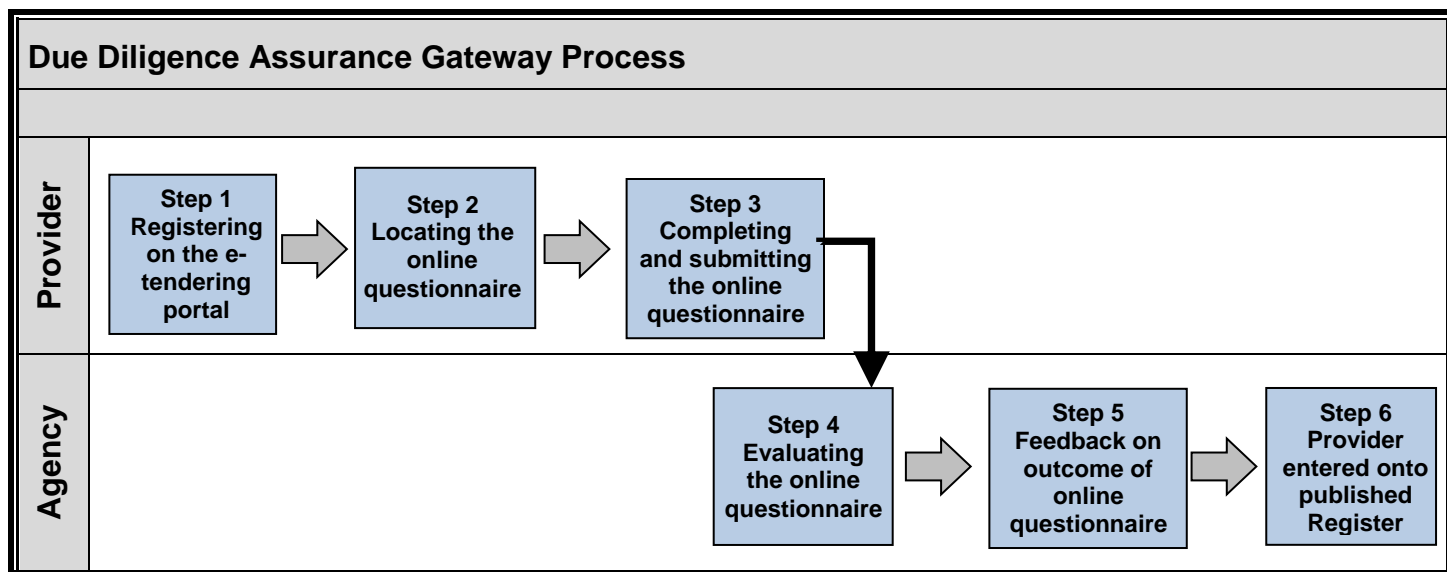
Due Diligence Assurance Gateway Process

Provider

Step 1 Registering on the e-tendering portal

Step 2 Locating the online questionnaire

Step 3 Completing and submitting the online questionnaire

Agency

Step 4 Evaluating the online questionnaire

Step 5 Feedback on outcome of online questionnaire

Step 6 Provider entered onto published Register